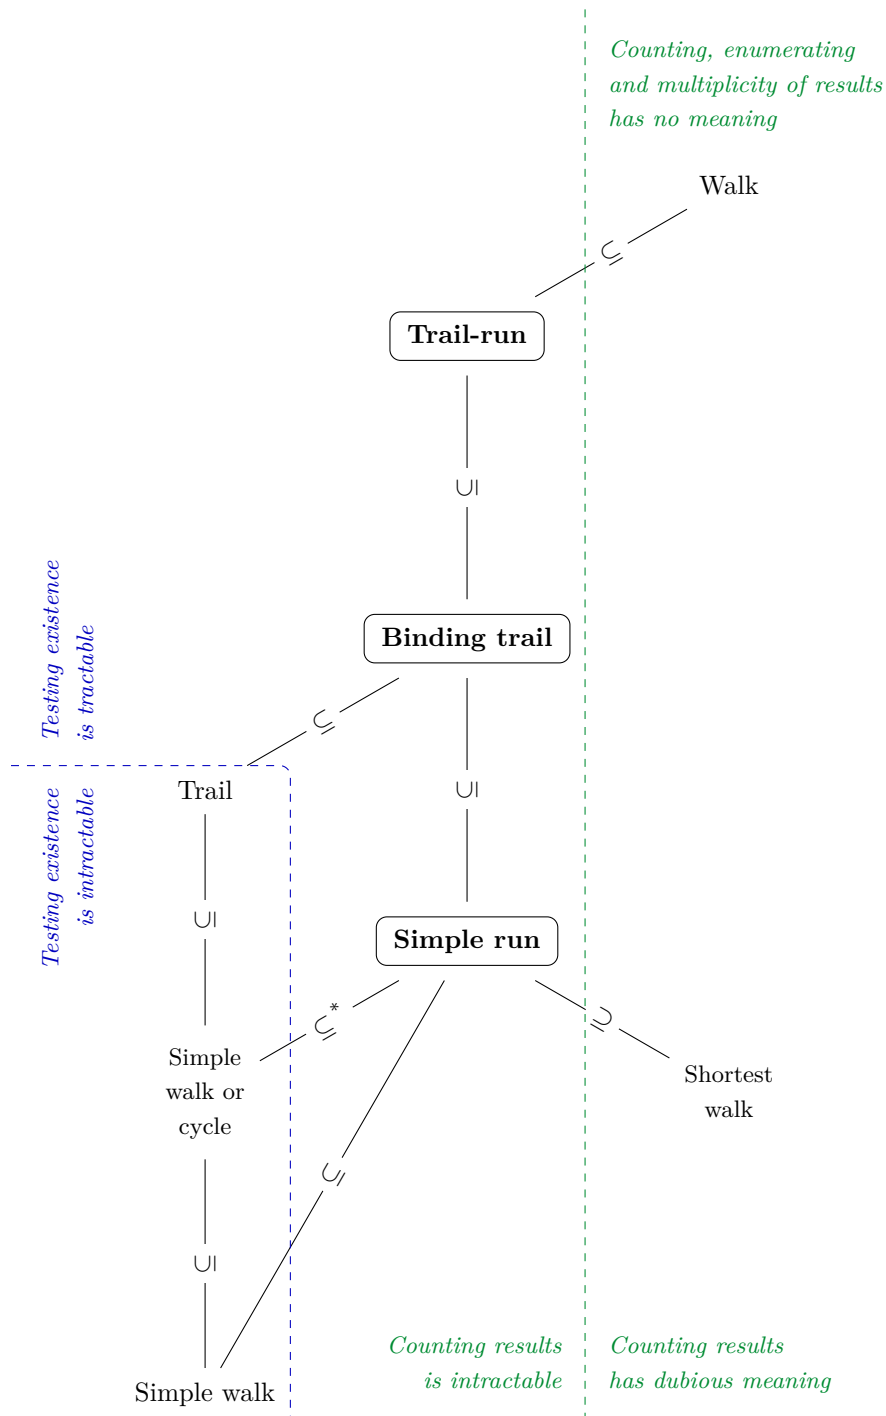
Counting, enumerating and multiplicity of results has no meaning

Walk

$\subseteq$

Trail-run

$\subseteq$

Testing existence is tractable

Binding trail

$\subseteq$

$\subseteq$

Testing existence is intractable

Trail

$\subseteq$

Simple run

$\subseteq^*$

$\supseteq$

Simple walk or cycle

Shortest walk

$\subseteq$

$\subseteq$

Counting results is intractable

Counting results has dubious meaning

Simple walk